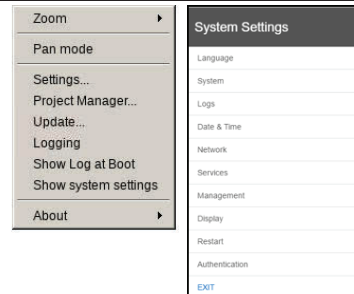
Zoom
Pan mode
Settings...
Project Manager...
Update...
Logging
Show Log at Boot
Show system settings
About

System Settings
Language
System
Logs
Date & Time
Network
Services
Management
Display
Restart
Authentication
EXIT